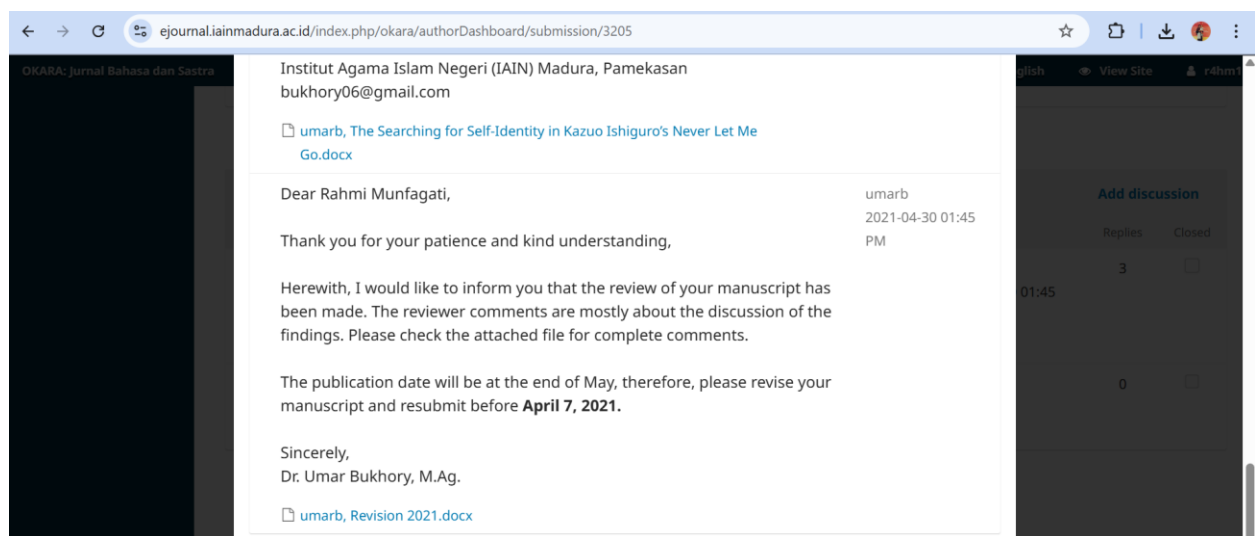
ejournal.iainmadura.ac.id/index.php/okara/authorDashboard/submission/3205

OKARA: Jurnal Bahasa dan Sastra

glish View Site r4hm

Institut Agama Islam Negeri (IAIN) Madura, Pamekasan
bukhory06@gmail.com

umarb, The Searching for Self-Identity in Kazuo Ishiguro's Never Let Me Go.docx

Dear Rahmi Munfagati,

umarb
2021-04-30 01:45 PM

Thank you for your patience and kind understanding,

Herewith, I would like to inform you that the review of your manuscript has been made. The reviewer comments are mostly about the discussion of the findings. Please check the attached file for complete comments.

The publication date will be at the end of May, therefore, please revise your manuscript and resubmit before **April 7, 2021.**

Sincerely,
Dr. Umar Bukhory, M.Ag.

umarb, Revision 2021.docx

Add discussion

Replies Closed

3

01:45

0